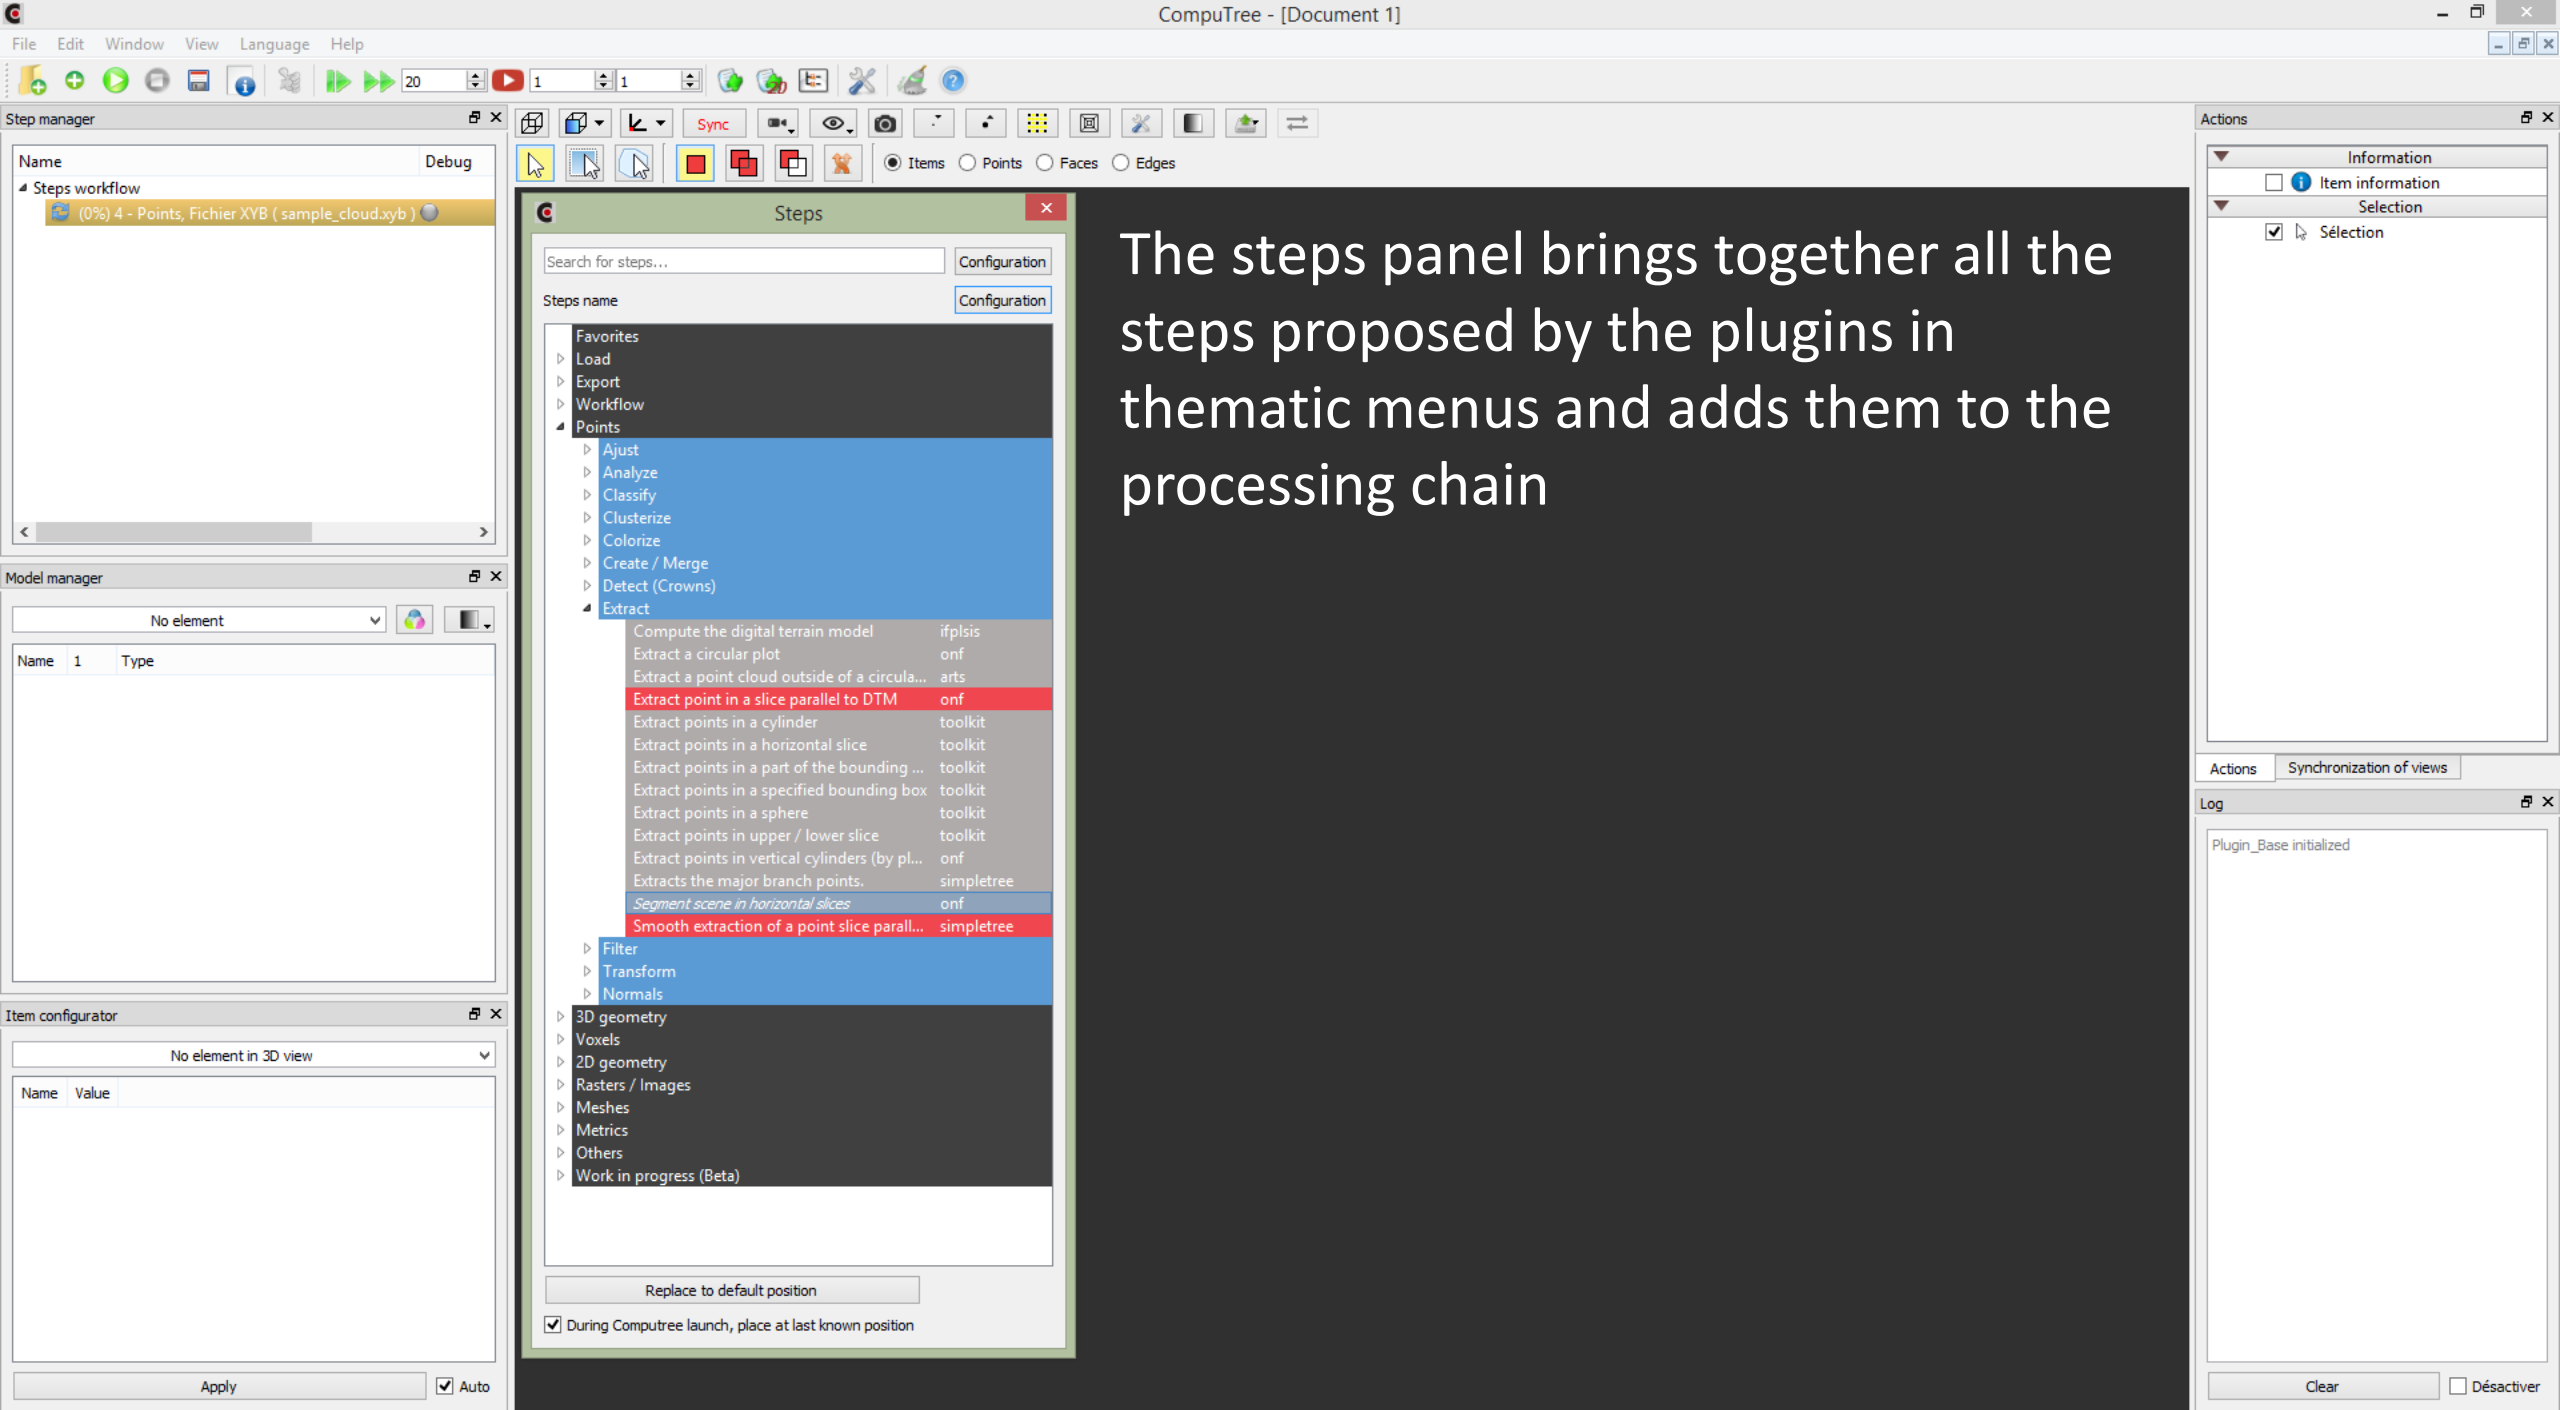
CompuTree - [Document 1]

File Edit Window View Language Help

20 1 1

Step manager

| Name | Debug |
|---|---|
| Steps workflow | |
| (0%) 4 - Points, Fichier XYB ( sample_cloud.xyb ) | |

Model manager

No element

| Name | 1 | Type |
|---|---|---|

Item configurator

No element in 3D view

| Name | Value |
|---|---|

Apply Auto

Sync

Items Points Faces Edges

Steps

Search for steps... Configuration

Steps name Configuration

Favorites
Load
Export
Workflow
Points
Ajust
Analyze
Classify
Clusterize
Colorize
Create / Merge
Detect (Crowns)
Extract

| | |
|---|---|
| Compute the digital terrain model | ifplsis |
| Extract a circular plot | onf |
| Extract a point cloud outside of a circula... | arts |
| Extract point in a slice parallel to DTM | onf |
| Extract points in a cylinder | toolkit |
| Extract points in a horizontal slice | toolkit |
| Extract points in a part of the bounding ... | toolkit |
| Extract points in a specified bounding box | toolkit |
| Extract points in a sphere | toolkit |
| Extract points in upper / lower slice | toolkit |
| Extract points in vertical cylinders (by pl... | onf |
| Extracts the major branch points. | simpletree |
| Segment scene in horizontal slices | onf |
| Smooth extraction of a point slice parall... | simpletree |

Filter
Transform
Normals
3D geometry
Voxels
2D geometry
Rasters / Images
Meshes
Metrics
Others
Work in progress (Beta)

Replace to default position

During Computree launch, place at last known position

The steps panel brings together all the steps proposed by the plugins in thematic menus and adds them to the processing chain

Actions

Information
Item information
Selection
Sélection

Actions Synchronization of views

Log

Plugin_Base initialized

Clear Désactiver